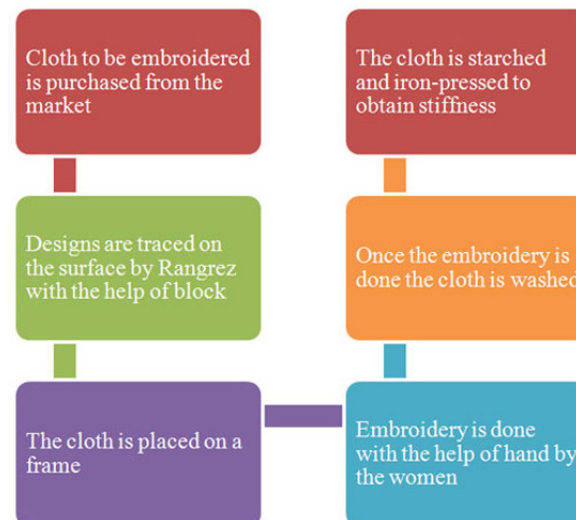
Cloth to be embroidered is purchased from the market

Designs are traced on the surface by Rangrez with the help of block

The cloth is placed on a frame

Embroidery is done with the help of hand by the women

Once the embroidery is done the cloth is washed

The cloth is starched and iron-pressed to obtain stiffness